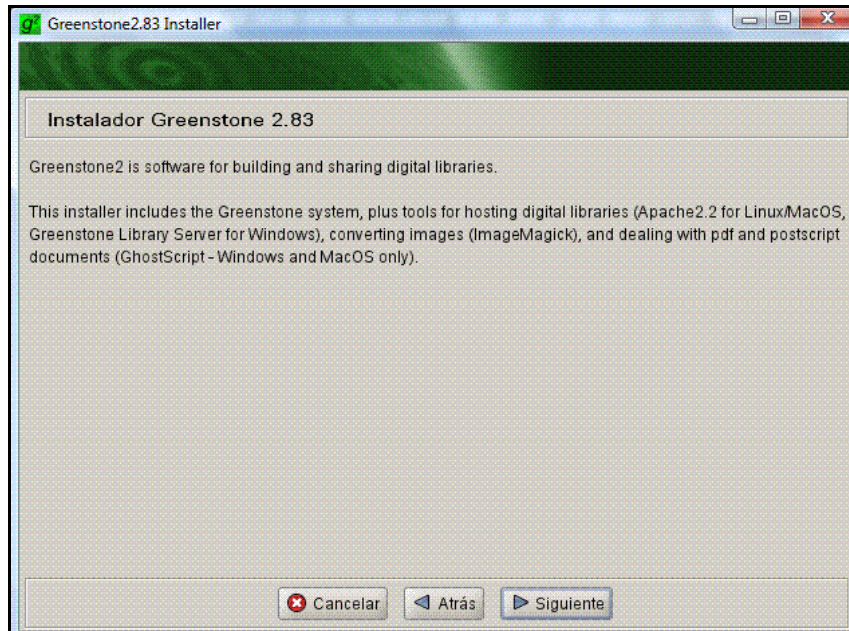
g² Greenstone2.83 Installer

Instalador Greenstone 2.83

Greenstone2 is software for building and sharing digital libraries.

This installer includes the Greenstone system, plus tools for hosting digital libraries (Apache2.2 for Linux/MacOS, Greenstone Library Server for Windows), converting images (ImageMagick), and dealing with pdf and postscript documents (GhostScript - Windows and MacOS only).

Cancelar Atrás Siguiente